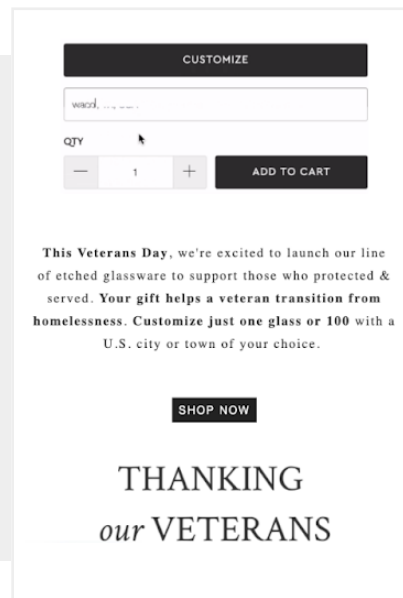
CUSTOMIZE

waco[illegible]

QTY

—
1
+
ADD TO CART

**This Veterans Day**, we're excited to launch our line of etched glassware to support those who protected & served. **Your gift helps a veteran transition from homelessness. Customize just one glass or 100** with a U.S. city or town of your choice.

SHOP NOW

THANKING
*our* VETERANS